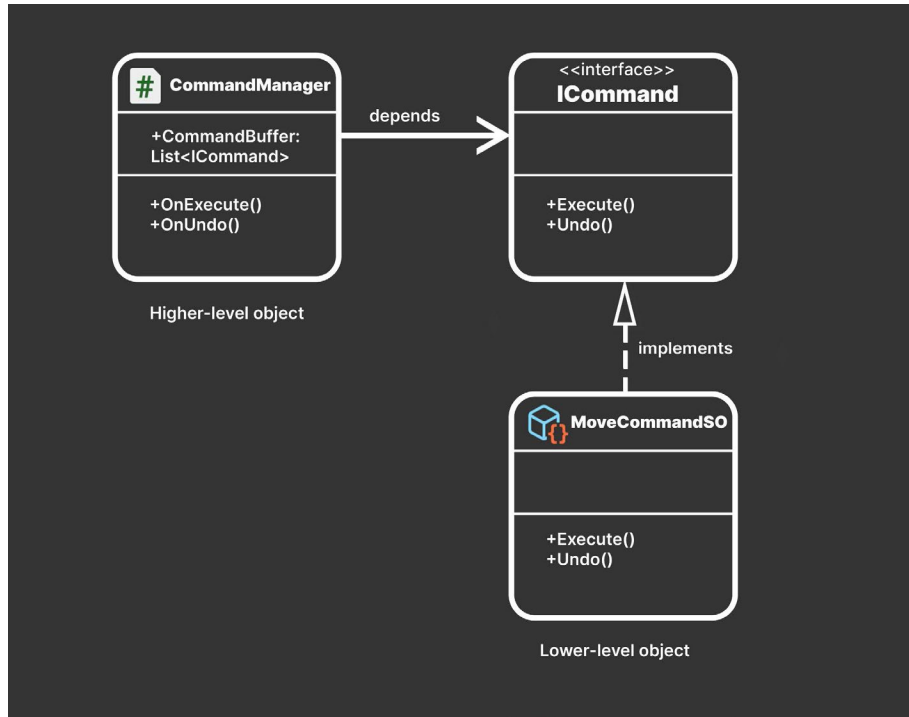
# CommandManager

+CommandBuffer: List<ICommand>

+OnExecute()
+OnUndo()

Higher-level object

depends

<<interface>>
ICommand

+Execute()
+Undo()

implements

{} MoveCommandSO

+Execute()
+Undo()

Lower-level object